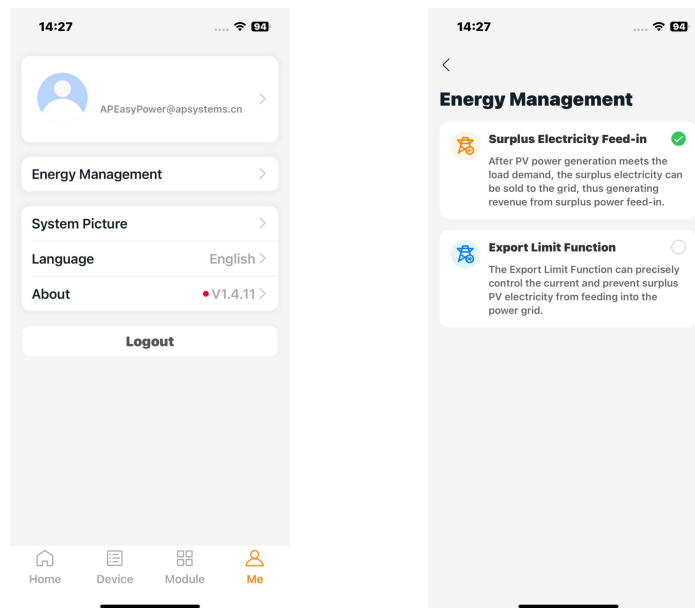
14:27

94

APEasyPower@apsystems.cn

Energy Management

System Picture

Language English

About V1.4.11

Logout

Home Device Module Me

14:27

94

Energy Management

Surplus Electricity Feed-in

After PV power generation meets the load demand, the surplus electricity can be sold to the grid, thus generating revenue from surplus power feed-in.

Export Limit Function

The Export Limit Function can precisely control the current and prevent surplus PV electricity from feeding into the power grid.